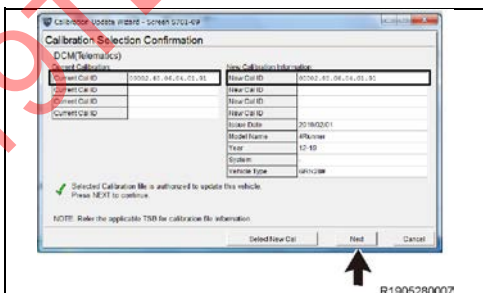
Calibration Update Wizard - Screen S701-09

Calibration Selection Confirmation

DCM(Telematics)

Current Calibration

| Current Cal ID | 00002.82.86.04.01.91 |
|---|---|
| Current Cal ID | |
| Current Cal ID | |
| Current Cal ID | |

New Calibration Information

| New Cal ID | 00002.82.86.04.01.91 |
|---|---|
| New Cal ID | |
| New Cal ID | |
| New Cal ID | |
| Issue Date | 2019/02/01 |
| Model Name | 4Runner |
| Year | 12-19 |
| System | |
| Vehicle Type | GRN28# |

Selected Calibration file is authorized to update this vehicle. Press NEXT to continue.

NOTE: Refer the applicable TSB for calibration file information.

Select New Cal

Next

Cancel

R1905280007